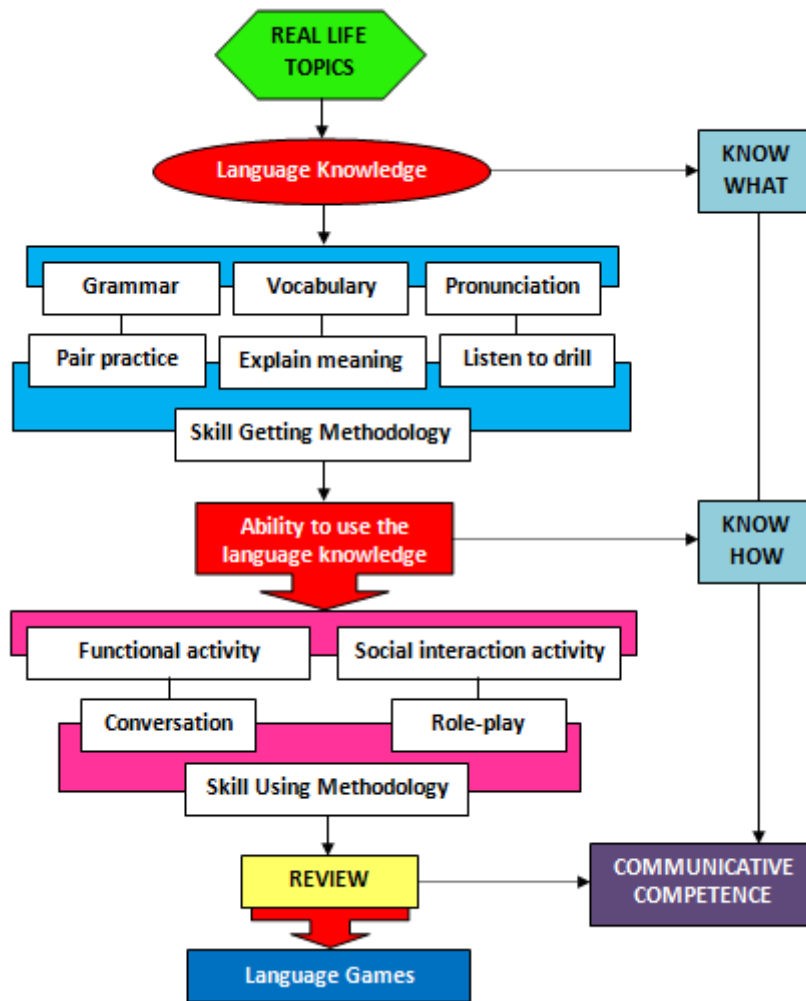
REAL LIFE TOPICS

Language Knowledge

KNOW WHAT

Grammar
Vocabulary
Pronunciation

Pair practice
Explain meaning
Listen to drill

Skill Getting Methodology

Ability to use the language knowledge

KNOW HOW

Functional activity
Social interaction activity

Conversation
Role-play

Skill Using Methodology

REVIEW

COMMUNICATIVE COMPETENCE

Language Games